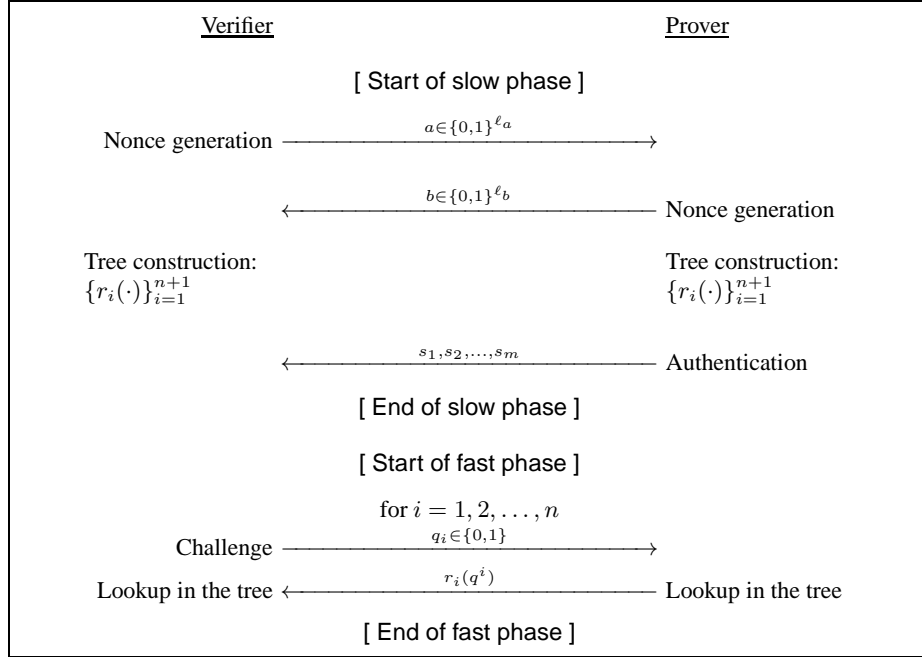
Verifier

Prover

[ Start of slow phase ]

Nonce generation $\xrightarrow{a \in \{0,1\}^{\ell_a}}$

$\xleftarrow{b \in \{0,1\}^{\ell_b}}$ Nonce generation

Tree construction: $\{r_i(\cdot)\}_{i=1}^{n+1}$

Tree construction: $\{r_i(\cdot)\}_{i=1}^{n+1}$

$\xleftarrow{s_1, s_2, \ldots, s_m}$ Authentication

[ End of slow phase ]

[ Start of fast phase ]

for $i = 1, 2, \ldots, n$

Challenge $\xrightarrow{q_i \in \{0,1\}}$

Lookup in the tree $\xleftarrow{r_i(q^i)}$ Lookup in the tree

[ End of fast phase ]